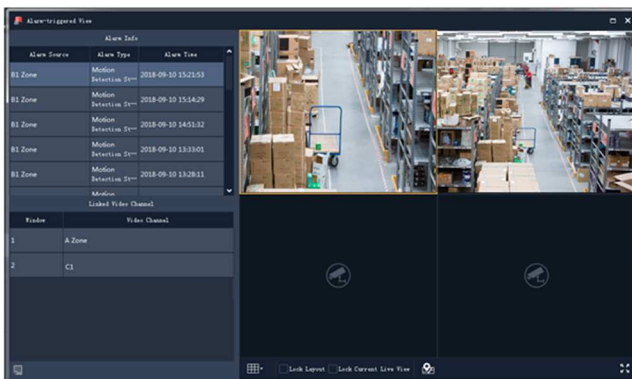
Alarm-triggered View

Alarm Info

| Alarm Source | Alarm Type | Alarm Time |
|---|---|---|
| B1 Zone | Motion Detection St~ | 2018-09-10 15:21:53 |
| B1 Zone | Motion Detection St~ | 2018-09-10 15:14:29 |
| B1 Zone | Motion Detection St~ | 2018-09-10 14:51:32 |
| B1 Zone | Motion Detection St~ | 2018-09-10 13:33:01 |
| B1 Zone | Motion Detection St~ | 2018-09-10 13:28:11 |
| | Motion | |

Linked Video Channel

| Window | Video Channel |
|---|---|
| 1 | A Zone |
| 2 | C1 |

Lock Layout Lock Current Live View